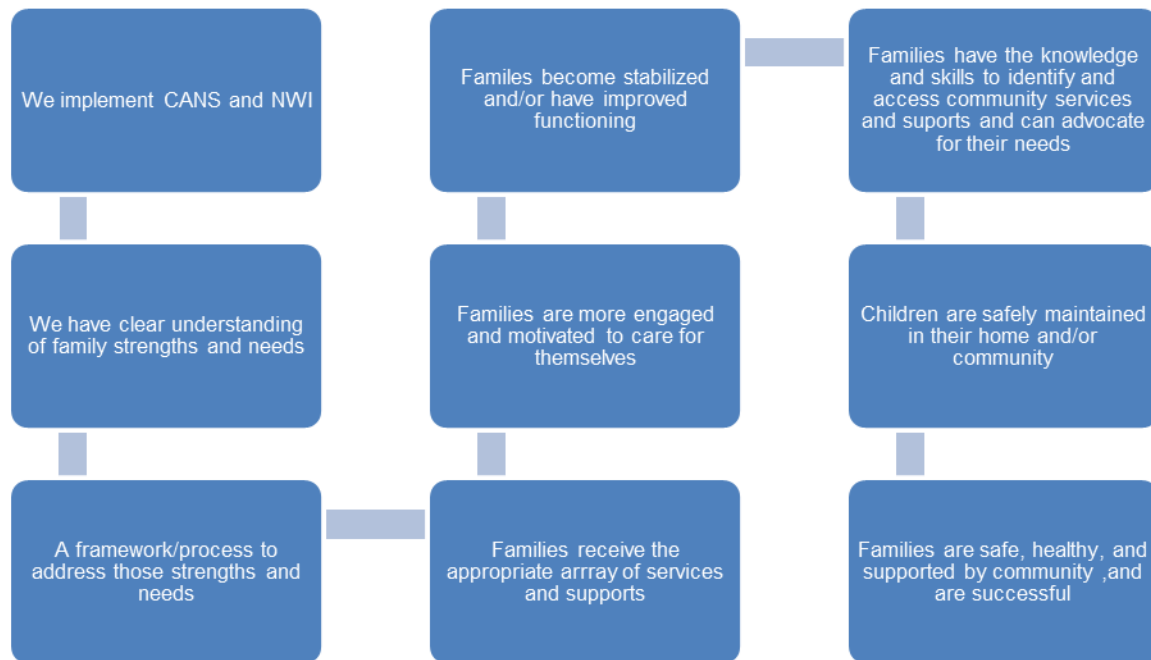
We implement CANS and NWI

We have clear understanding of family strengths and needs

A framework/process to address those strengths and needs

Familes become stabilized and/or have improved functioning

Families are more engaged and motivated to care for themselves

Families receive the appropriate arrray of services and supports

Families have the knowledge and skills to identify and access community services and suports and can advocate for their needs

Children are safely maintained in their home and/or community

Families are safe, healthy, and supported by community ,and are successful